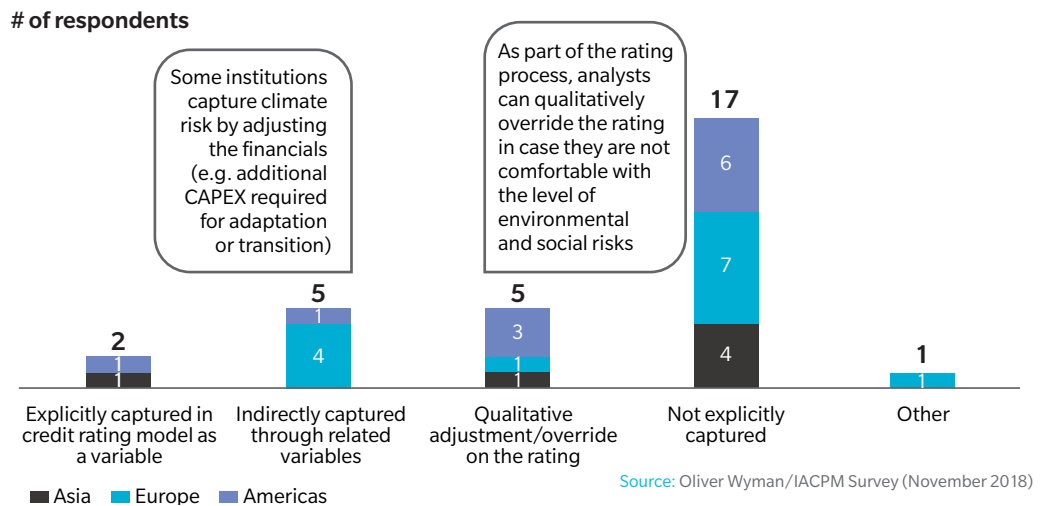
# of respondents

Some institutions capture climate risk by adjusting the financials (e.g. additional CAPEX required for adaptation or transition)

As part of the rating process, analysts can qualitatively override the rating in case they are not comfortable with the level of environmental and social risks

2
1
1

5
1
4

5
3
1
1

17
6
7
4

1
1

Explicitly captured in credit rating model as a variable

Indirectly captured through related variables

Qualitative adjustment/override on the rating

Not explicitly captured

Other

Source: Oliver Wyman/IACPM Survey (November 2018)

Asia Europe Americas